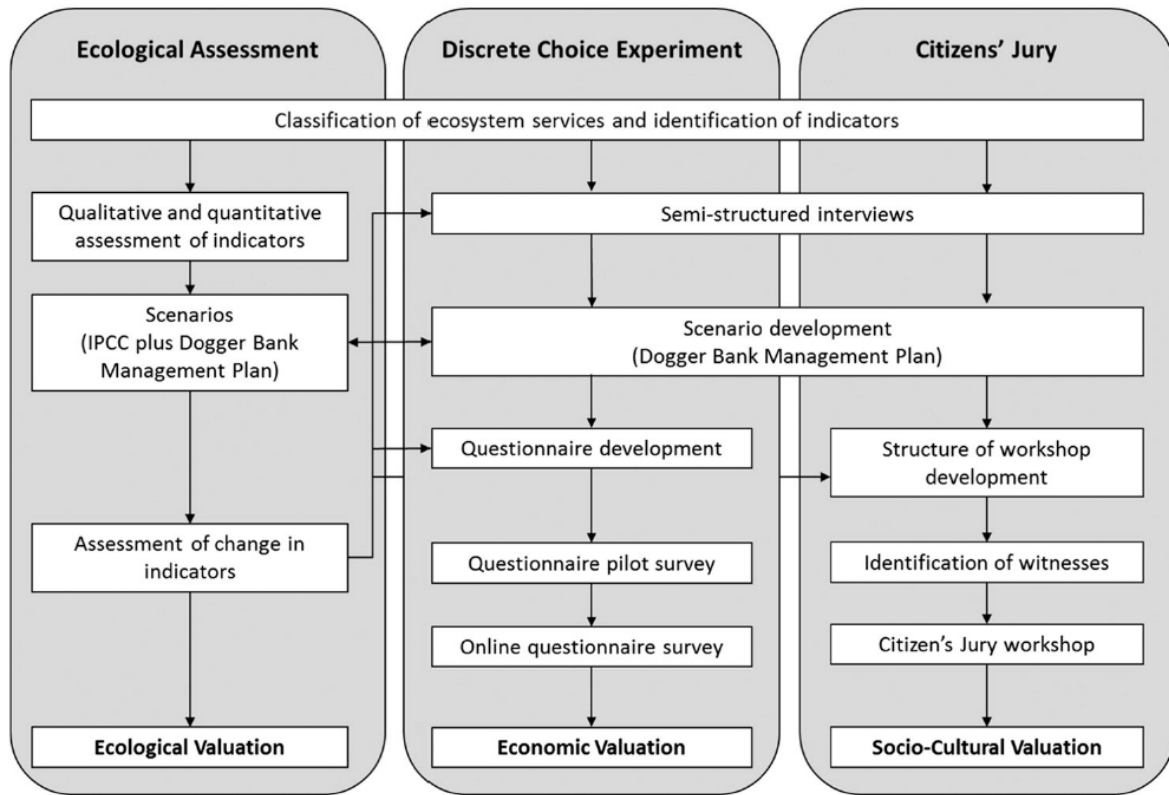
Ecological Assessment

Discrete Choice Experiment

Citizens' Jury

Classification of ecosystem services and identification of indicators

Qualitative and quantitative assessment of indicators

Semi-structured interviews

Scenarios (IPCC plus Dogger Bank Management Plan)

Scenario development (Dogger Bank Management Plan)

Questionnaire development

Structure of workshop development

Assessment of change in indicators

Questionnaire pilot survey

Identification of witnesses

Online questionnaire survey

Citizen's Jury workshop

Ecological Valuation

Economic Valuation

Socio-Cultural Valuation